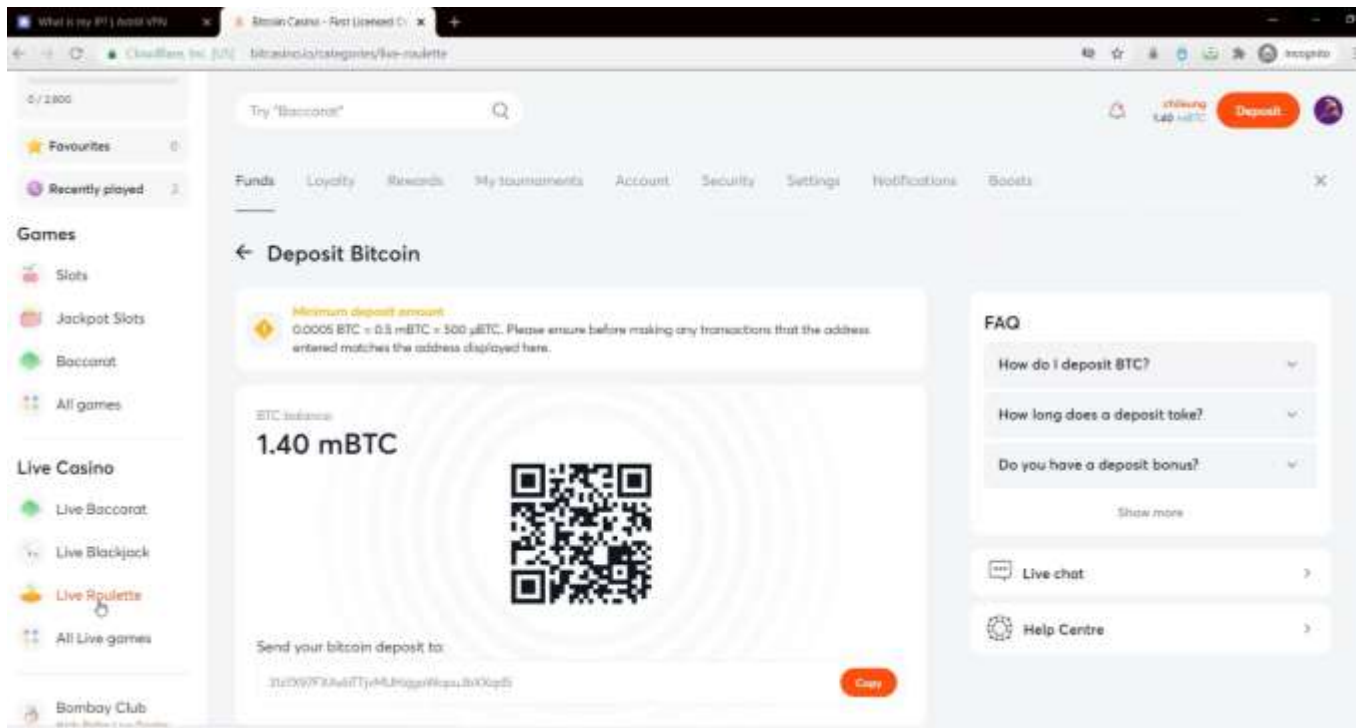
What is my IP | Astrill VPN
Bitcoin Casino - First Licensed C
Cloudflare, Inc. [US] bitcasino.io/categories/live-roulette
Incognito

0 / 2800
Favourites 0
Recently played 2
Games
Slots
Jackpot Slots
Baccarat
All games
Live Casino
Live Baccarat
Live Blackjack
Live Roulette
All Live games
Bombay Club

Try "Baccarat"
chileung 1.40 mBTC
Deposit

Funds Loyalty Rewards My tournaments Account Security Settings Notifications Boosts

← Deposit Bitcoin

Minimum deposit amount
0.0005 BTC = 0.5 mBTC = 500 μBTC. Please ensure before making any transactions that the address entered matches the address displayed here.

BTC balance
1.40 mBTC

Send your bitcoin deposit to:
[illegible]
Copy

FAQ
How do I deposit BTC?
How long does a deposit take?
Do you have a deposit bonus?
Show more

Live chat
Help Centre